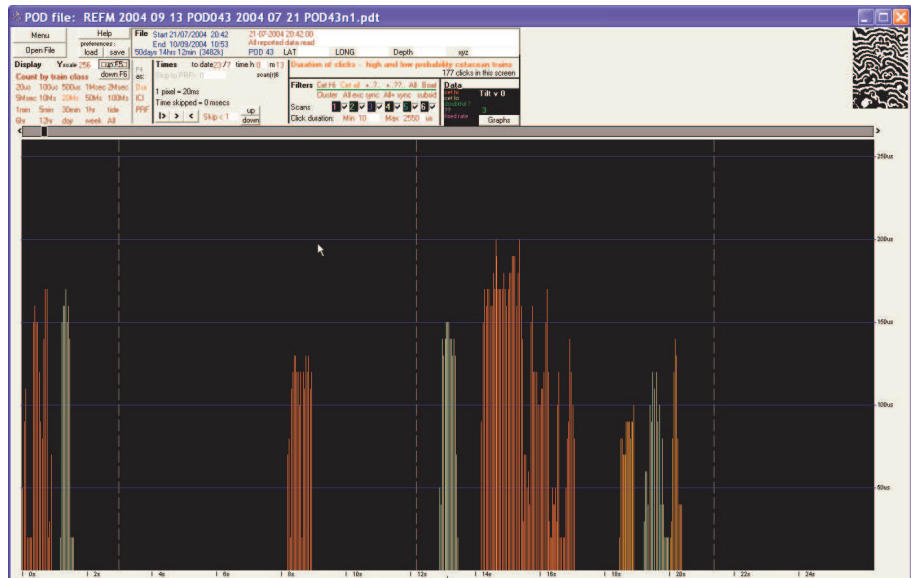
POD file: REFM 2004 09 13 POD043 2004 07 21 POD43n1.pdt

Menu
Help
Open File
preferences :
load save
File Start 21/07/2004 20:42
End 10/09/2004 10:53
50days 14hrs 12min (3482k)
21-07-2004 20:42:00
All reported data read
POD 43 LAT LONG Depth xyz
Display Yscale 256 up F5 down F6
Count by train class
20us 100us 500us 1Msec 2Msec
5Msec 10Ms 20Ms 50Ms 100Ms
1min 5min 30min 1hr tide
6hr 12hr day week All
Times to date 23:7 time h 0 m 13
Skip to PRF: 0 scan(r)8
1 pixel = 20ms
Time skipped = 0 msecs
Skip < 1 up down
Duration of clicks - high and low probability cetacean trains
177 clicks in this screen
Filters Cet Hi Cet all +..?.. +..??.. All Boat
Cluster All exc sync All+ sync subsid
Scans 1 2 3 4 5 6
Click duration: Min 10 Max 2550 us
Data
Tilt v 0
3
Graphs
250us
200us
150us
100us
50us
0s 2s 4s 6s 8s 10s 12s 14s 16s 18s 20s 22s 24s